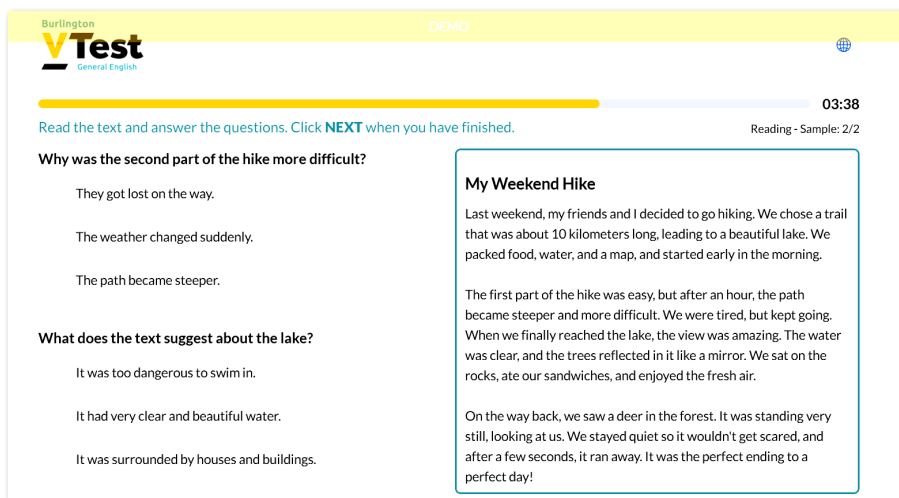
Burlington
VTest
General English

DEMO

03:38

Read the text and answer the questions. Click NEXT when you have finished.

Reading - Sample: 2/2

Why was the second part of the hike more difficult?

They got lost on the way.

The weather changed suddenly.

The path became steeper.

What does the text suggest about the lake?

It was too dangerous to swim in.

It had very clear and beautiful water.

It was surrounded by houses and buildings.

My Weekend Hike

Last weekend, my friends and I decided to go hiking. We chose a trail that was about 10 kilometers long, leading to a beautiful lake. We packed food, water, and a map, and started early in the morning.

The first part of the hike was easy, but after an hour, the path became steeper and more difficult. We were tired, but kept going. When we finally reached the lake, the view was amazing. The water was clear, and the trees reflected in it like a mirror. We sat on the rocks, ate our sandwiches, and enjoyed the fresh air.

On the way back, we saw a deer in the forest. It was standing very still, looking at us. We stayed quiet so it wouldn't get scared, and after a few seconds, it ran away. It was the perfect ending to a perfect day!